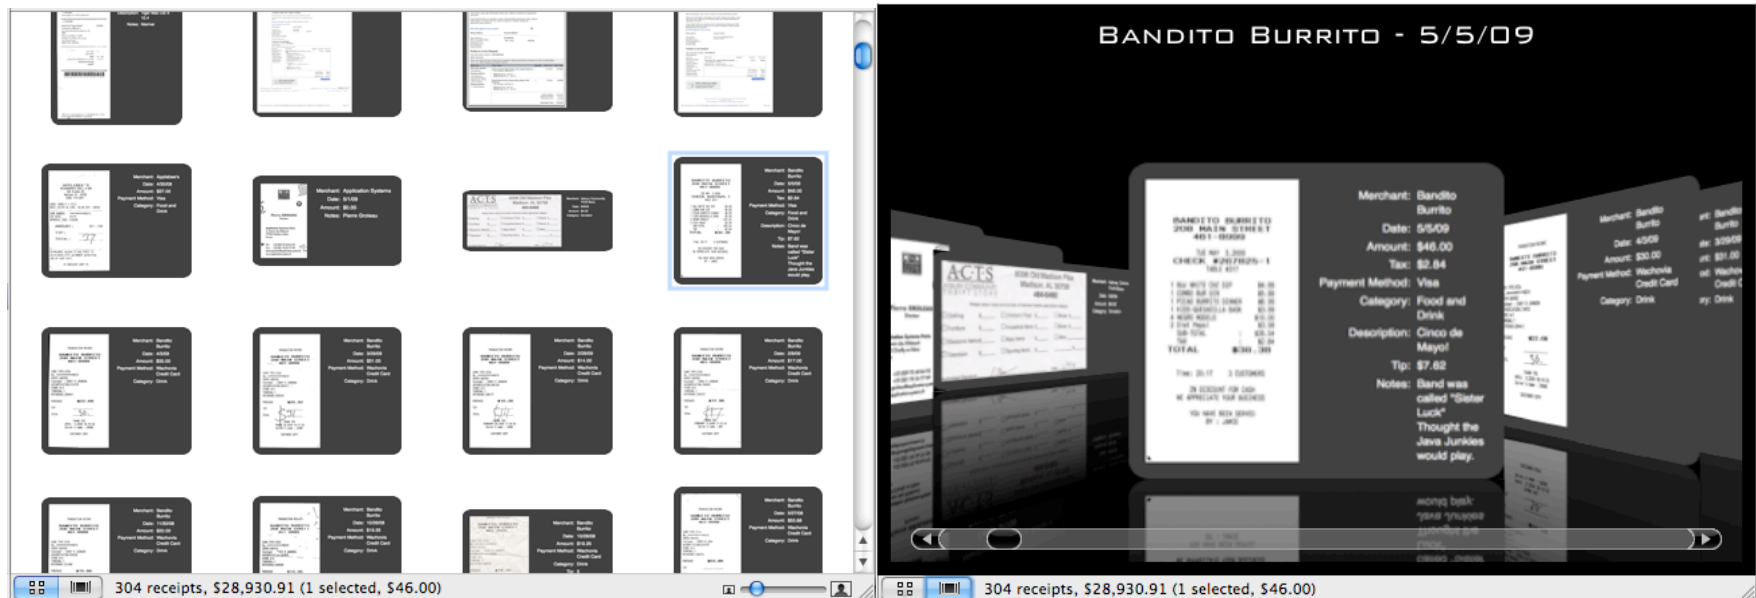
Bandito Burrito - 5/5/09

BANDITO BURRITO
208 MAIN STREET
461-8089

CHECK #267625-1

TOTAL $38.38

Merchant: Bandito Burrito
Date: 5/5/09
Amount: $46.00
Tax: $2.84
Payment Method: Visa
Category: Food and Drink
Description: Cinco de Mayo!
Tip: $7.62
Notes: Band was called "Sister Luck" Thought the Java Junkies would play.

Merchant: Bandito Burrito
Date: 4/3/09
Amount: $30.00
Payment Method: Wachovia Credit Card
Category: Drink

ACTS

304 receipts, $28,930.91 (1 selected, $46.00)

304 receipts, $28,930.91 (1 selected, $46.00)